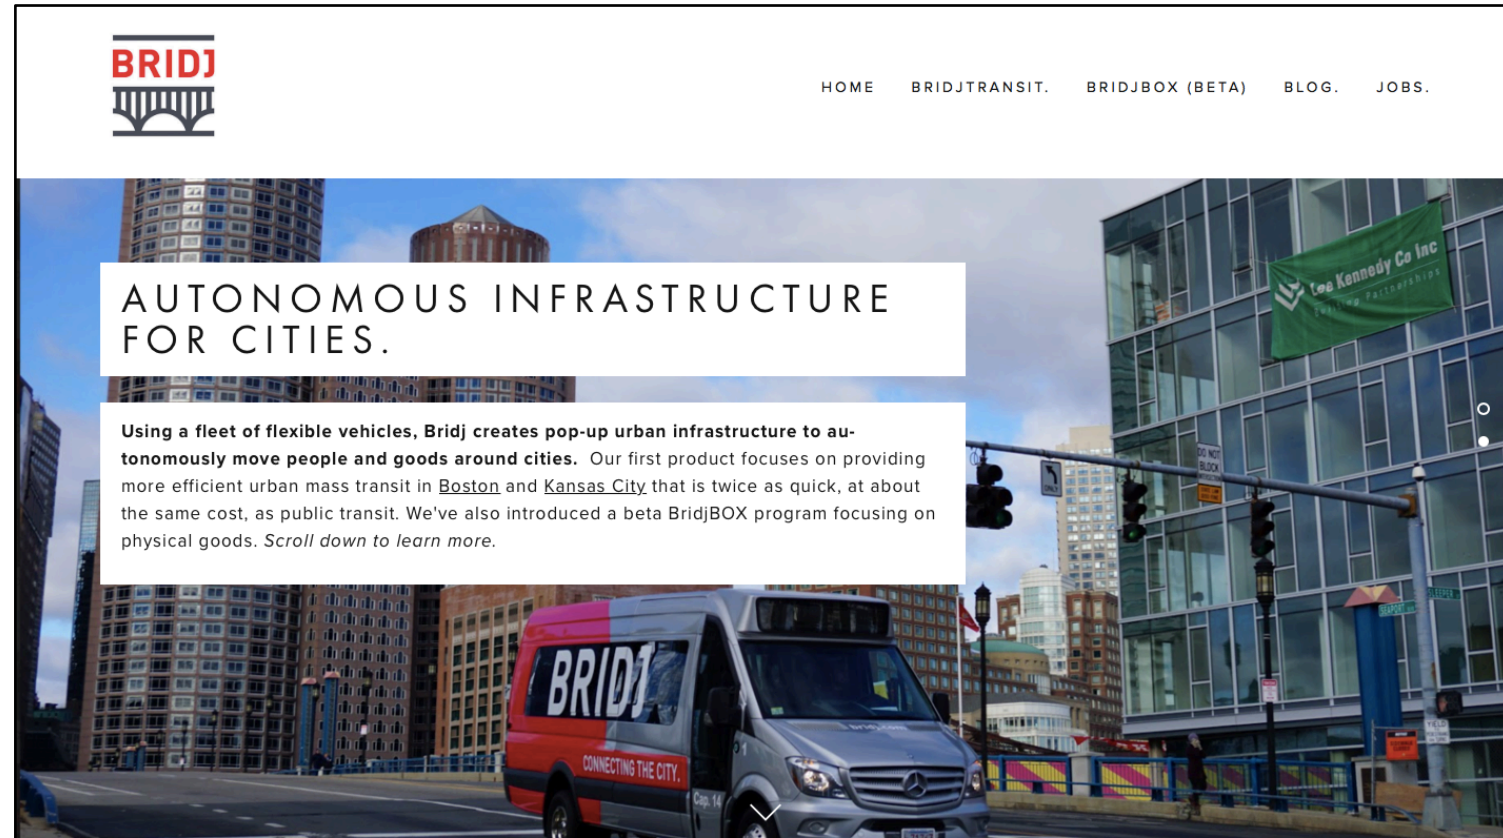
BRIDJ

HOME BRIDJTRANSIT. BRIDJBOX (BETA) BLOG. JOBS.

AUTONOMOUS INFRASTRUCTURE FOR CITIES.

**Using a fleet of flexible vehicles, Bridj creates pop-up urban infrastructure to autonomously move people and goods around cities.** Our first product focuses on providing more efficient urban mass transit in Boston and Kansas City that is twice as quick, at about the same cost, as public transit. We've also introduced a beta BridjBOX program focusing on physical goods. *Scroll down to learn more.*

Lee Kennedy Co Inc
Building Partnerships

BRIDJ
CONNECTING THE CITY.
Cap. 14

DO NOT BLOCK
ONLY
SEAPORT
SLEEPER